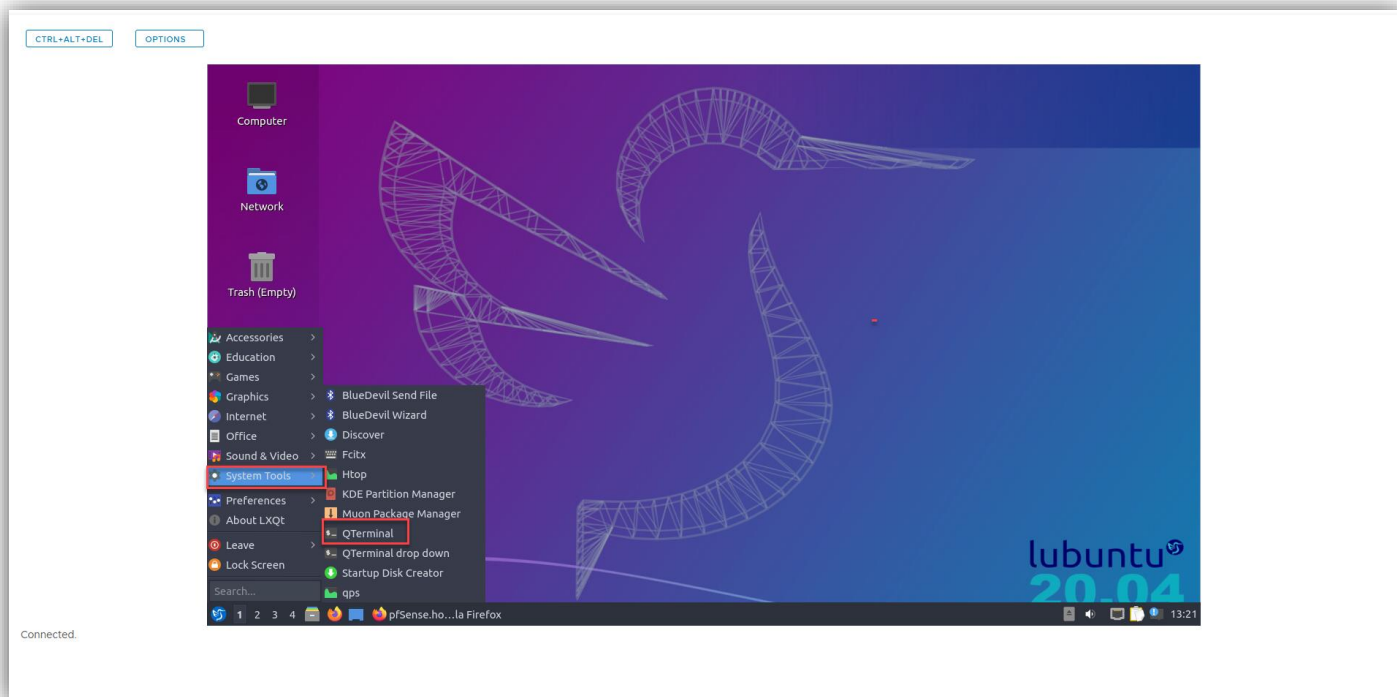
CTRL+ALT+DEL OPTIONS

Computer

Network

Trash (Empty)

Accessories
Education
Games
Graphics
Internet
Office
Sound & Video
System Tools
Preferences
About LXQt
Leave
Lock Screen
Search...

BlueDevil Send File
BlueDevil Wizard
Discover
Fcitx
Htop
KDE Partition Manager
Muon Package Manager
QTerminal
QTerminal drop down
Startup Disk Creator
qps

lubuntu
20.04

1 2 3 4 pfSense.ho...la Firefox 13:21

Connected.